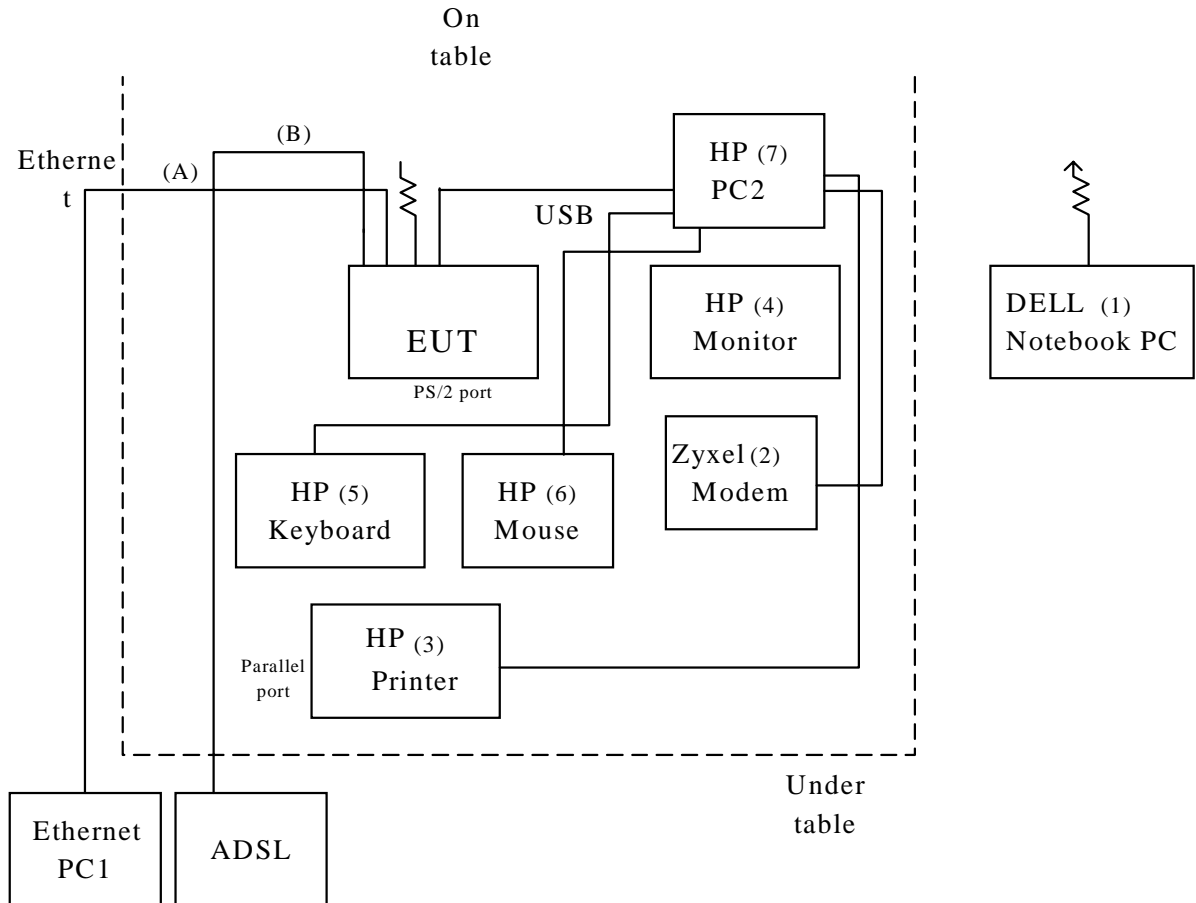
On table

(B)

Etherne t

(A)

HP (7) PC2

USB

EUT

PS/2 port

HP (4) Monitor

DELL (1) Notebook PC

Zyxel (2) Modem

HP (5) Keyboard

HP (6) Mouse

HP (3) Printer

Parallel port

Under table

Ethernet PC1

ADSL